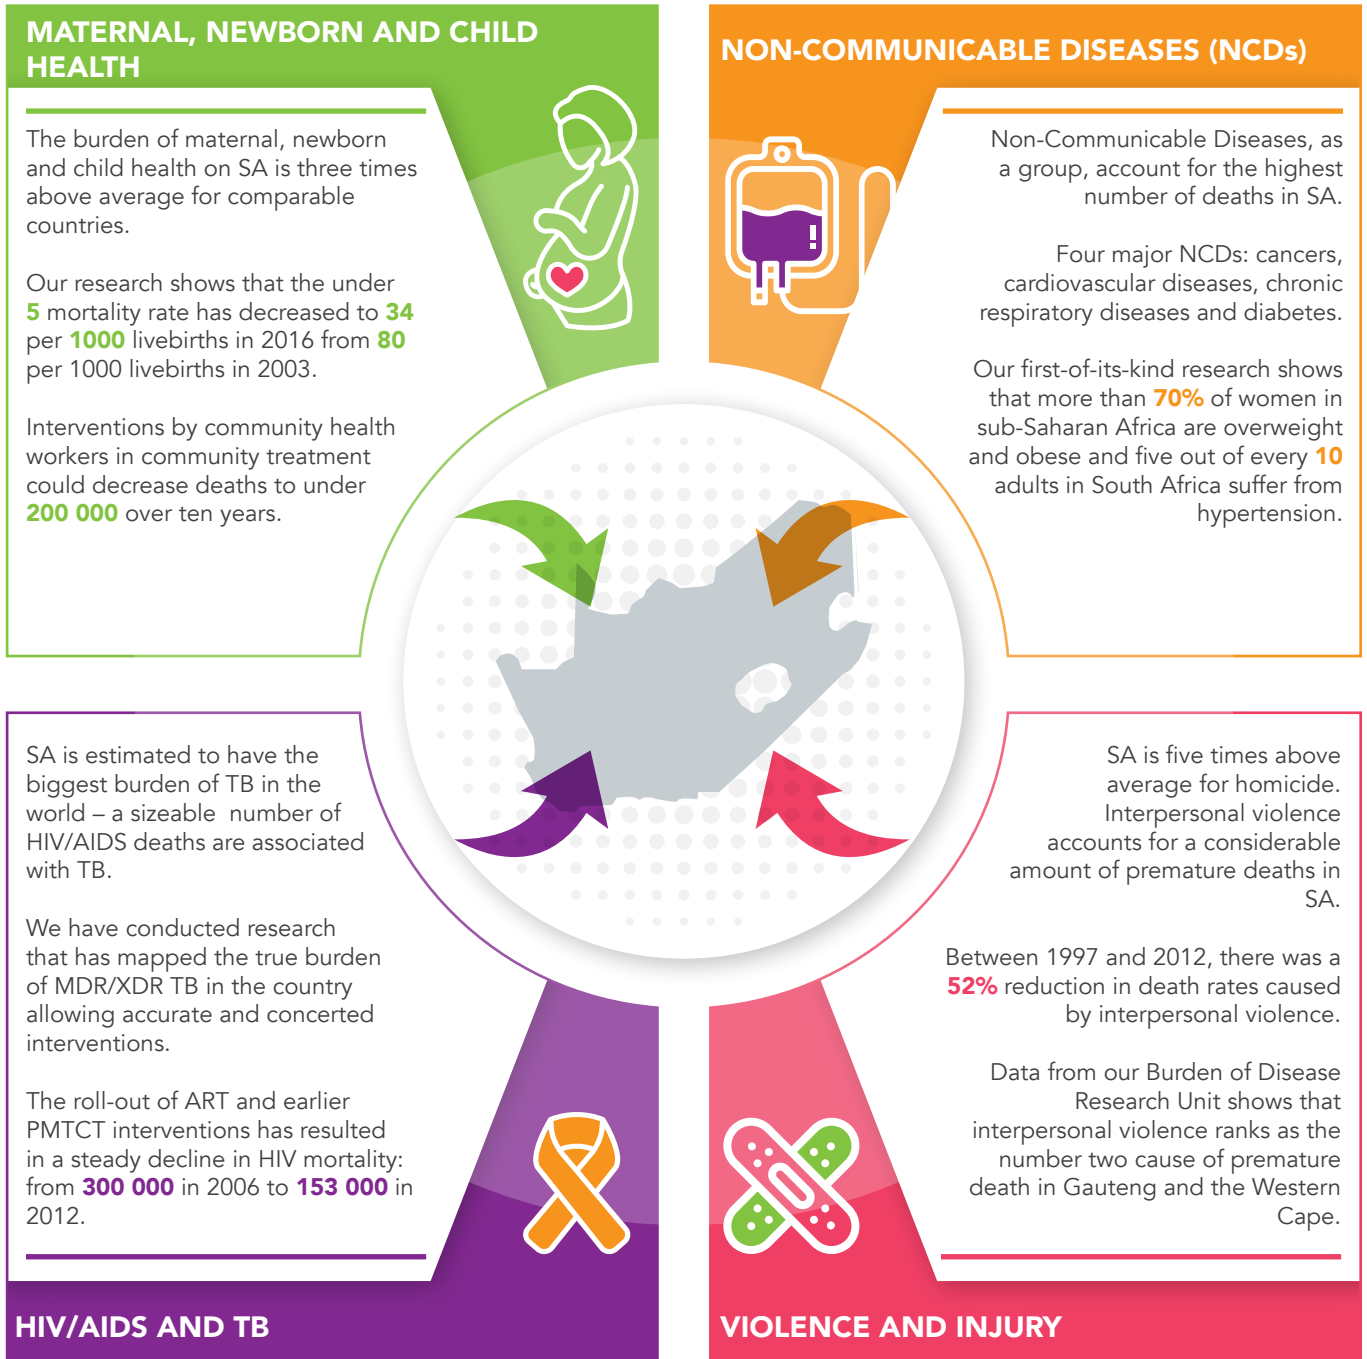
MATERNAL, NEWBORN AND CHILD HEALTH

The burden of maternal, newborn and child health on SA is three times above average for comparable countries.

Our research shows that the under 5 mortality rate has decreased to 34 per 1000 livebirths in 2016 from 80 per 1000 livebirths in 2003.

Interventions by community health workers in community treatment could decrease deaths to under 200 000 over ten years.

NON-COMMUNICABLE DISEASES (NCDs)

Non-Communicable Diseases, as a group, account for the highest number of deaths in SA.

Four major NCDs: cancers, cardiovascular diseases, chronic respiratory diseases and diabetes.

Our first-of-its-kind research shows that more than 70% of women in sub-Saharan Africa are overweight and obese and five out of every 10 adults in South Africa suffer from hypertension.

SA is estimated to have the biggest burden of TB in the world – a sizeable number of HIV/AIDS deaths are associated with TB.

We have conducted research that has mapped the true burden of MDR/XDR TB in the country allowing accurate and concerted interventions.

The roll-out of ART and earlier PMTCT interventions has resulted in a steady decline in HIV mortality: from 300 000 in 2006 to 153 000 in 2012.

HIV/AIDS AND TB

SA is five times above average for homicide. Interpersonal violence accounts for a considerable amount of premature deaths in SA.

Between 1997 and 2012, there was a 52% reduction in death rates caused by interpersonal violence.

Data from our Burden of Disease Research Unit shows that interpersonal violence ranks as the number two cause of premature death in Gauteng and the Western Cape.

VIOLENCE AND INJURY